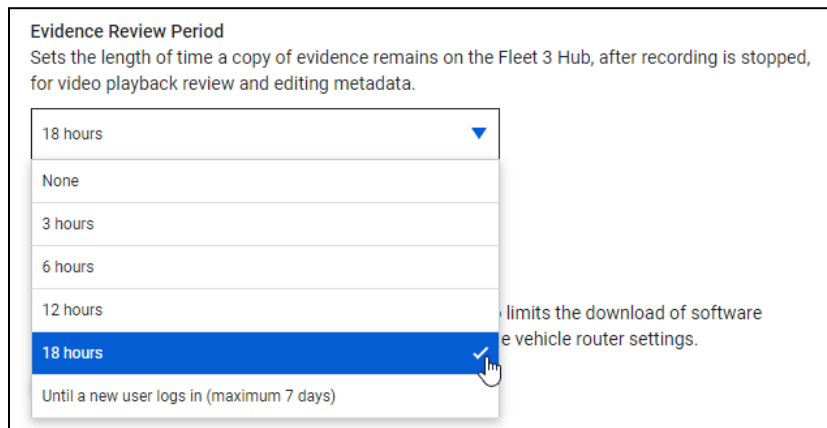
Evidence Review Period
Sets the length of time a copy of evidence remains on the Fleet 3 Hub, after recording is stopped, for video playback review and editing metadata.

18 hours

None
3 hours
6 hours
12 hours
18 hours
Until a new user logs in (maximum 7 days)

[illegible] limits the download of software
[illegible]e vehicle router settings.